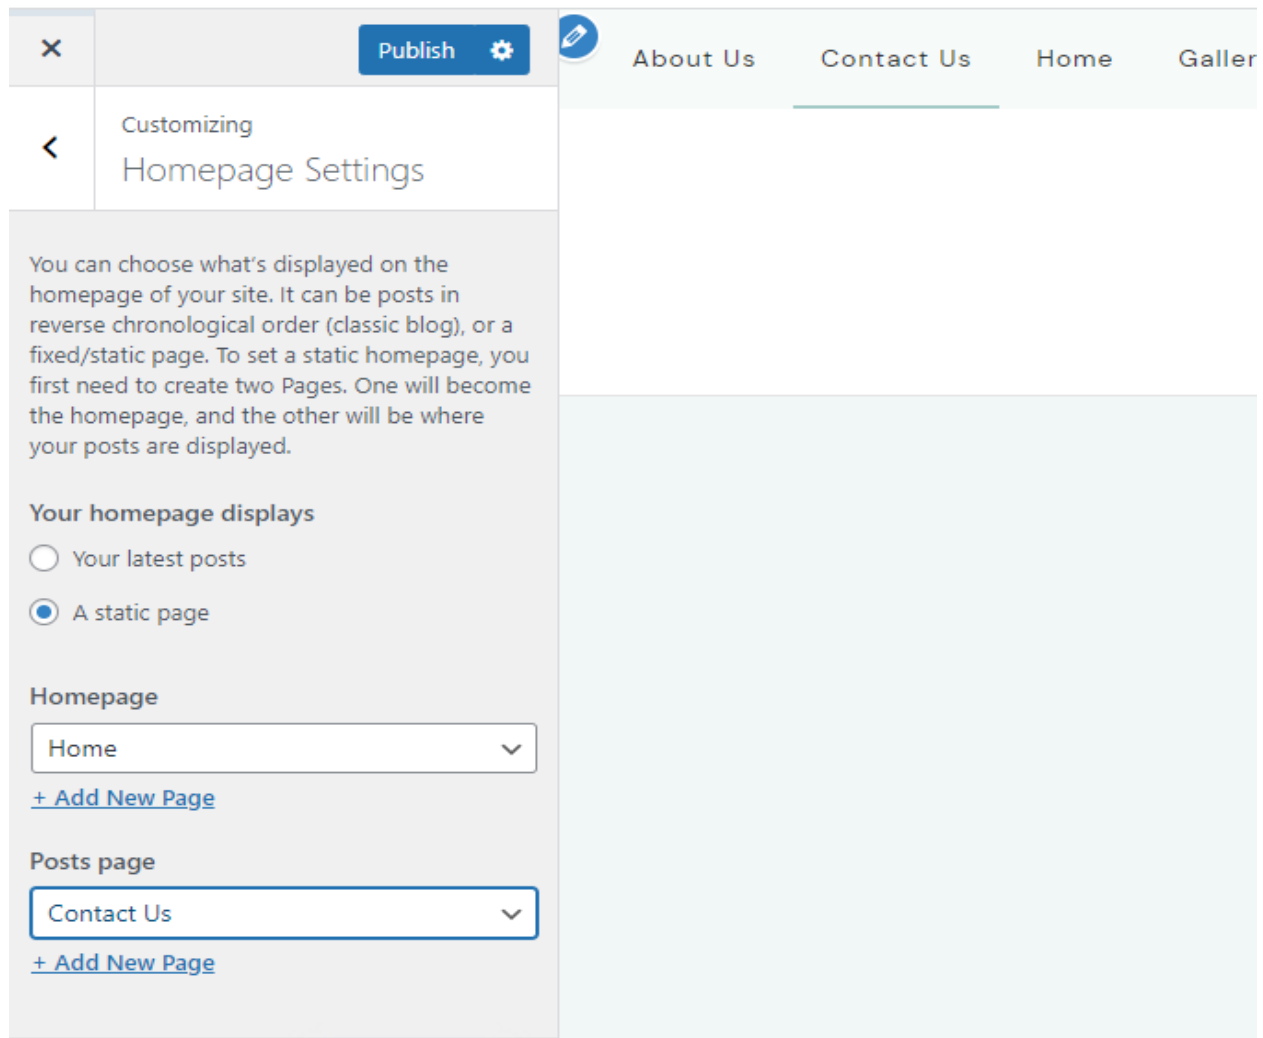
×

Publish

About Us Contact Us Home Galler

Customizing
Homepage Settings

You can choose what's displayed on the homepage of your site. It can be posts in reverse chronological order (classic blog), or a fixed/static page. To set a static homepage, you first need to create two Pages. One will become the homepage, and the other will be where your posts are displayed.

Your homepage displays

Your latest posts

A static page

Homepage

Home

+ Add New Page

Posts page

Contact Us

+ Add New Page